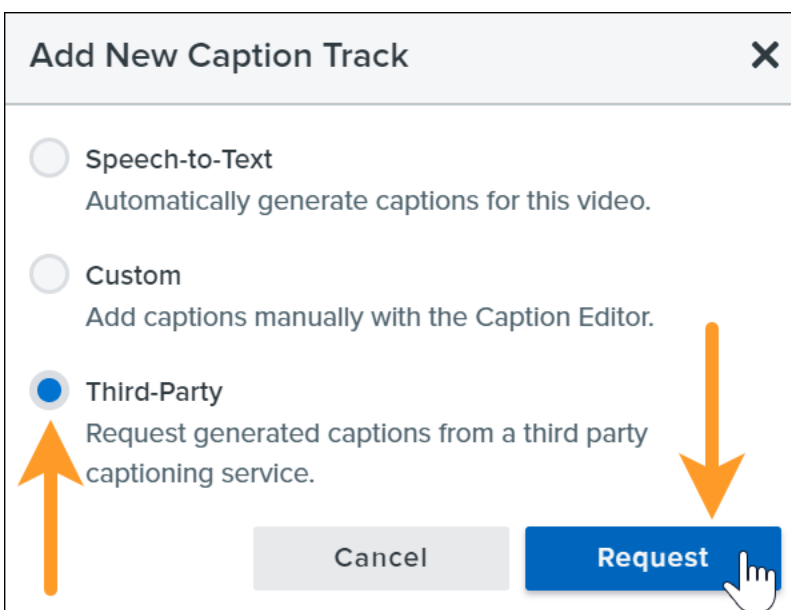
Add New Caption Track

Speech-to-Text
Automatically generate captions for this video.

Custom
Add captions manually with the Caption Editor.

Third-Party
Request generated captions from a third party captioning service.

Cancel
Request